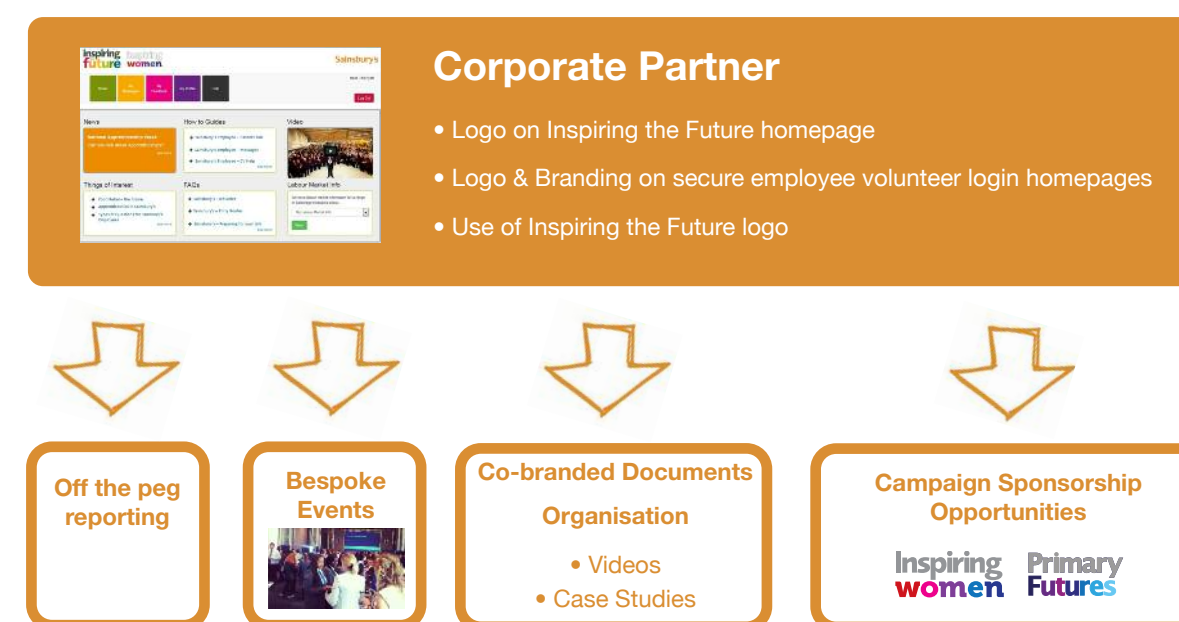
Inspiring the future | Inspiring women | Sainsbury's

News | How to Guides | Video

Things of interest | FAQs | Labour Market Info

Corporate Partner

• Logo on Inspiring the Future homepage

• Logo & Branding on secure employee volunteer login homepages

• Use of Inspiring the Future logo

Off the peg reporting

Bespoke Events

Co-branded Documents

Organisation

• Videos

• Case Studies

Campaign Sponsorship Opportunities

Inspiring women

Primary Futures